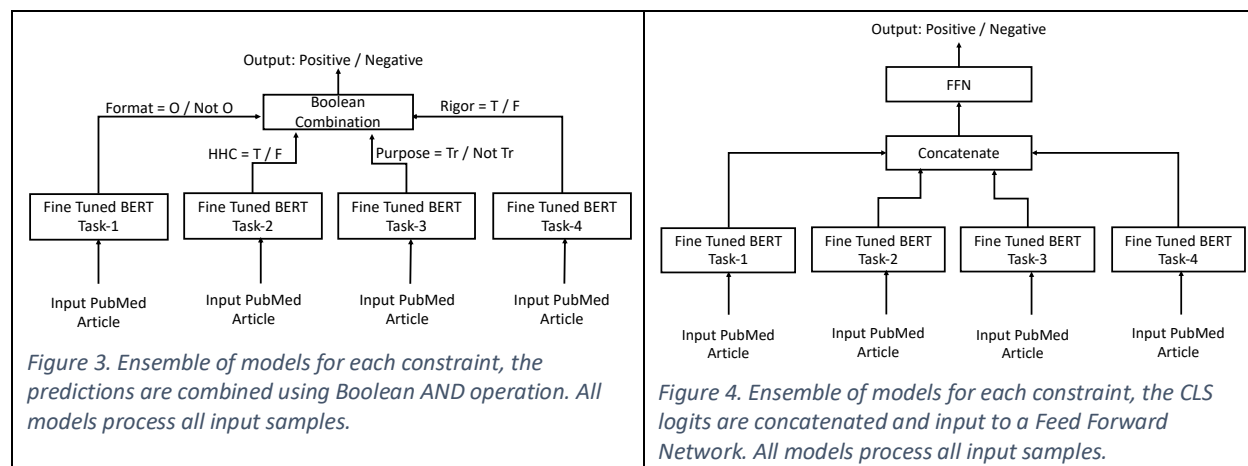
Output: Positive / Negative

Format = O / Not O

Boolean Combination

Rigor = T / F

HHC = T / F

Purpose = Tr / Not Tr

Fine Tuned BERT Task-1

Fine Tuned BERT Task-2

Fine Tuned BERT Task-3

Fine Tuned BERT Task-4

Input PubMed Article

Input PubMed Article

Input PubMed Article

Input PubMed Article

*Figure 3. Ensemble of models for each constraint, the predictions are combined using Boolean AND operation. All models process all input samples.*

Output: Positive / Negative

FFN

Concatenate

Fine Tuned BERT Task-1

Fine Tuned BERT Task-2

Fine Tuned BERT Task-3

Fine Tuned BERT Task-4

Input PubMed Article

Input PubMed Article

Input PubMed Article

Input PubMed Article

*Figure 4. Ensemble of models for each constraint, the CLS logits are concatenated and input to a Feed Forward Network. All models process all input samples.*